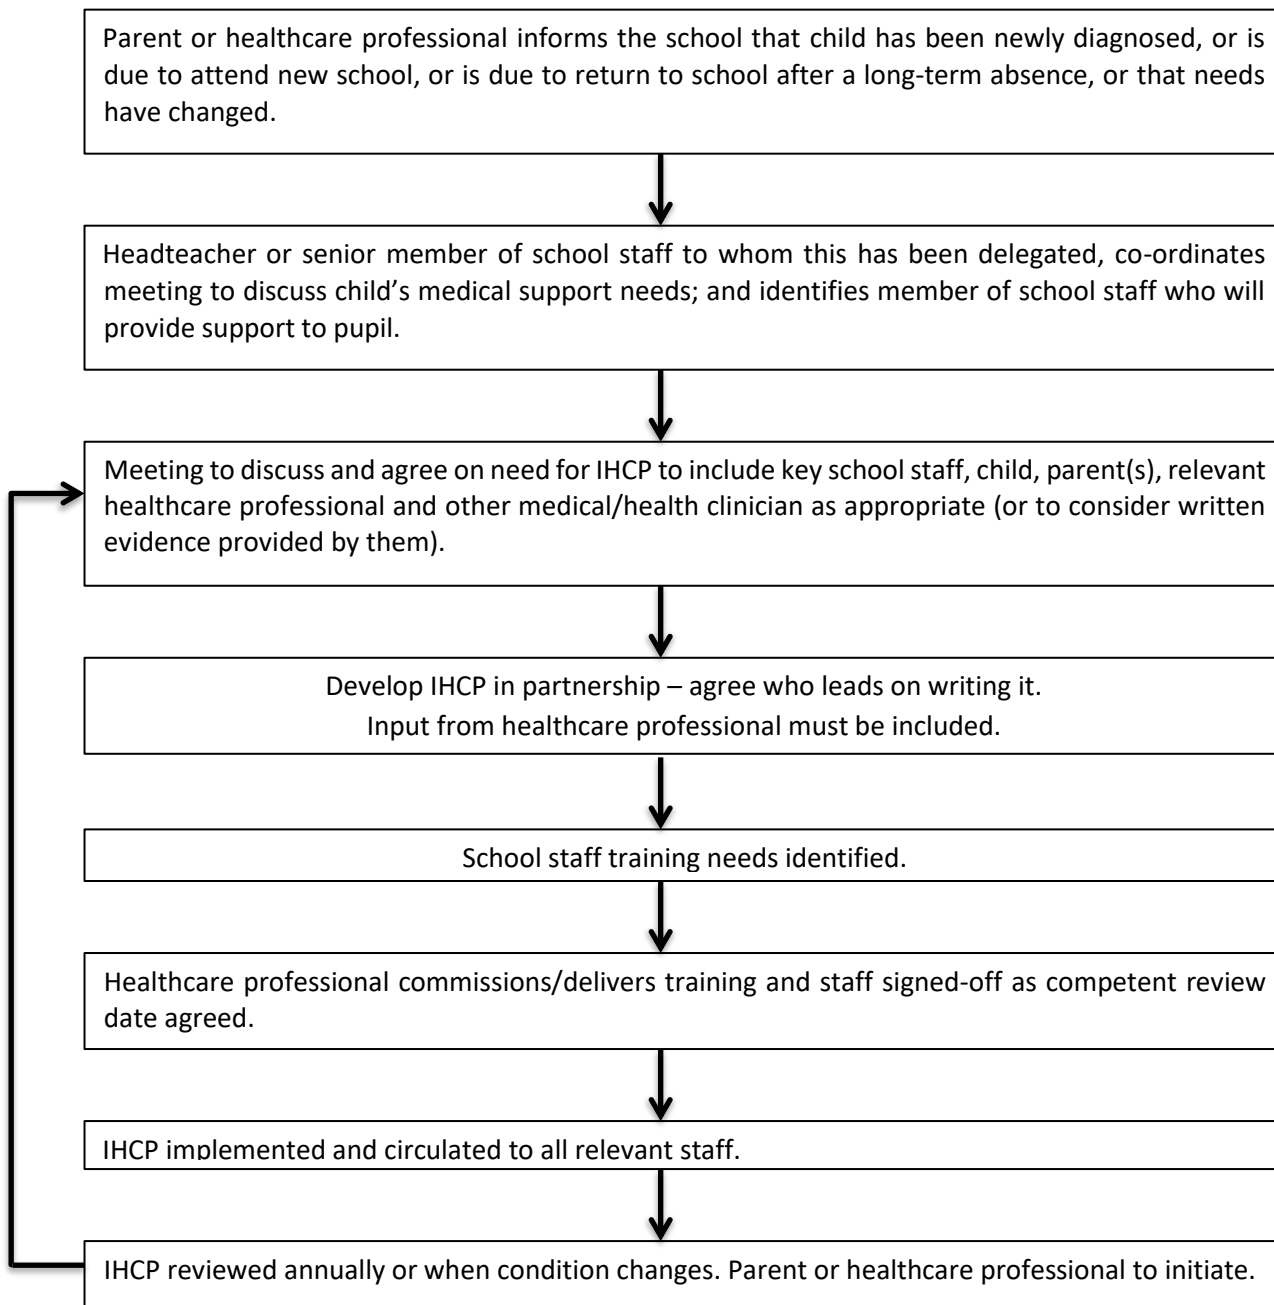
Parent or healthcare professional informs the school that child has been newly diagnosed, or is due to attend new school, or is due to return to school after a long-term absence, or that needs have changed.

Headteacher or senior member of school staff to whom this has been delegated, co-ordinates meeting to discuss child's medical support needs; and identifies member of school staff who will provide support to pupil.

Meeting to discuss and agree on need for IHCP to include key school staff, child, parent(s), relevant healthcare professional and other medical/health clinician as appropriate (or to consider written evidence provided by them).

Develop IHCP in partnership – agree who leads on writing it.
Input from healthcare professional must be included.

School staff training needs identified.

Healthcare professional commissions/delivers training and staff signed-off as competent review date agreed.

IHCP implemented and circulated to all relevant staff.

IHCP reviewed annually or when condition changes. Parent or healthcare professional to initiate.